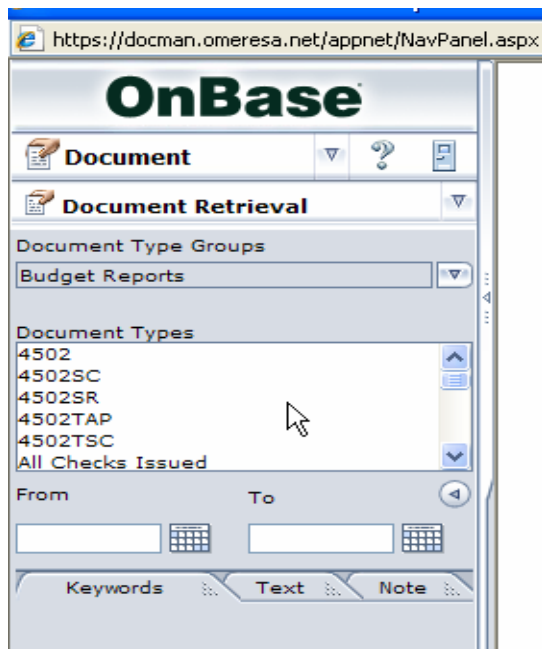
https://docman.omeresa.net/appnet/NavPanel.aspx

OnBase

Document

Document Retrieval

Document Type Groups

Budget Reports

Document Types

4502
4502SC
4502SR
4502TAP
4502TSC
All Checks Issued

From

To

Keywords

Text

Note